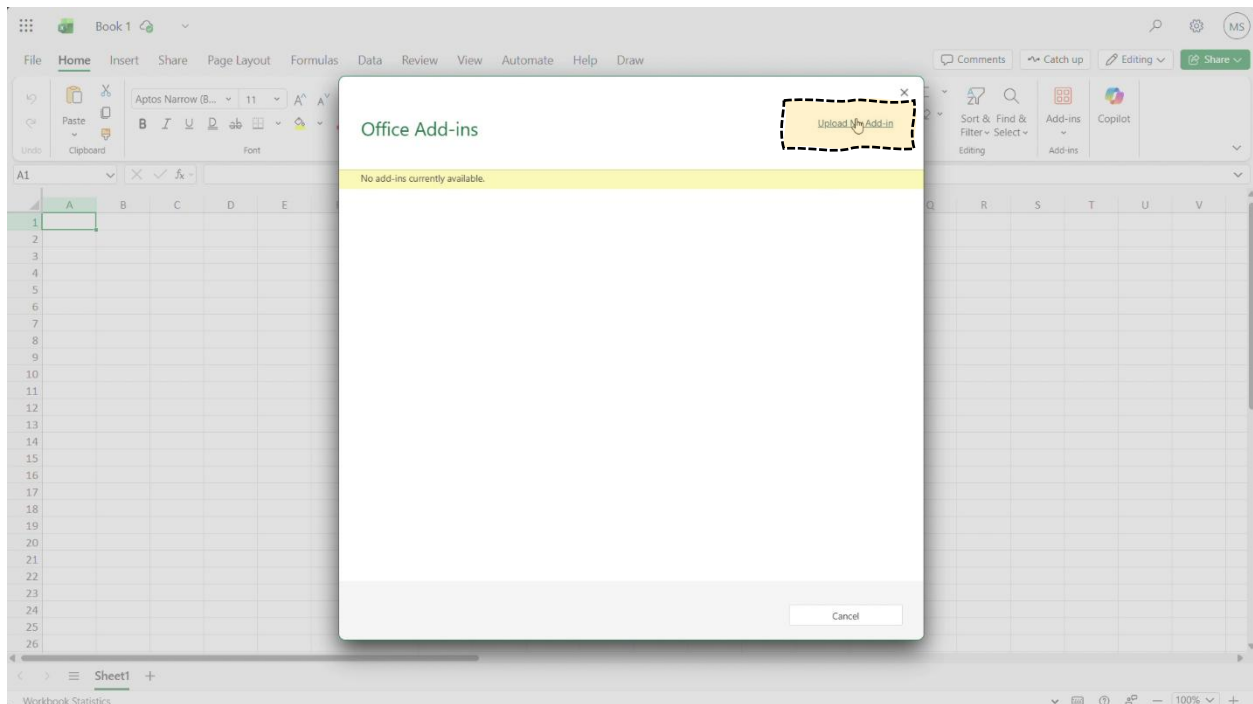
Book 1

MS

File Home Insert Share Page Layout Formulas Data Review View Automate Help Draw

Comments Catch up Editing Share

Undo Paste Clipboard Aptos Narrow (B... 11 B I U Font

Sort & Filter Find & Select Editing Add-ins Add-ins Copilot

A1 $f_x$

A B C D E Q R S T U V

1 2 3 4 5 6 7 8 9 10 11 12 13 14 15 16 17 18 19 20 21 22 23 24 25 26

Office Add-ins

Upload My Add-in

No add-ins currently available.

Cancel

Sheet1 +

Workbook Statistics

100%